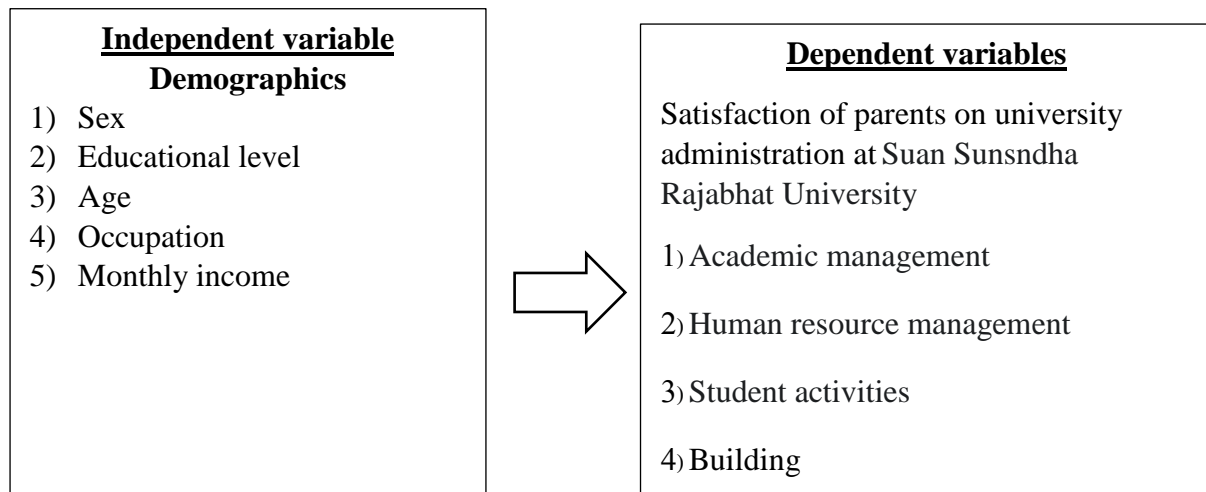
Independent variable
Demographics
1) Sex
2) Educational level
3) Age
4) Occupation
5) Monthly income

Dependent variables
Satisfaction of parents on university administration at Suan Sunsndha Rajabhat University
1) Academic management
2) Human resource management
3) Student activities
4) Building